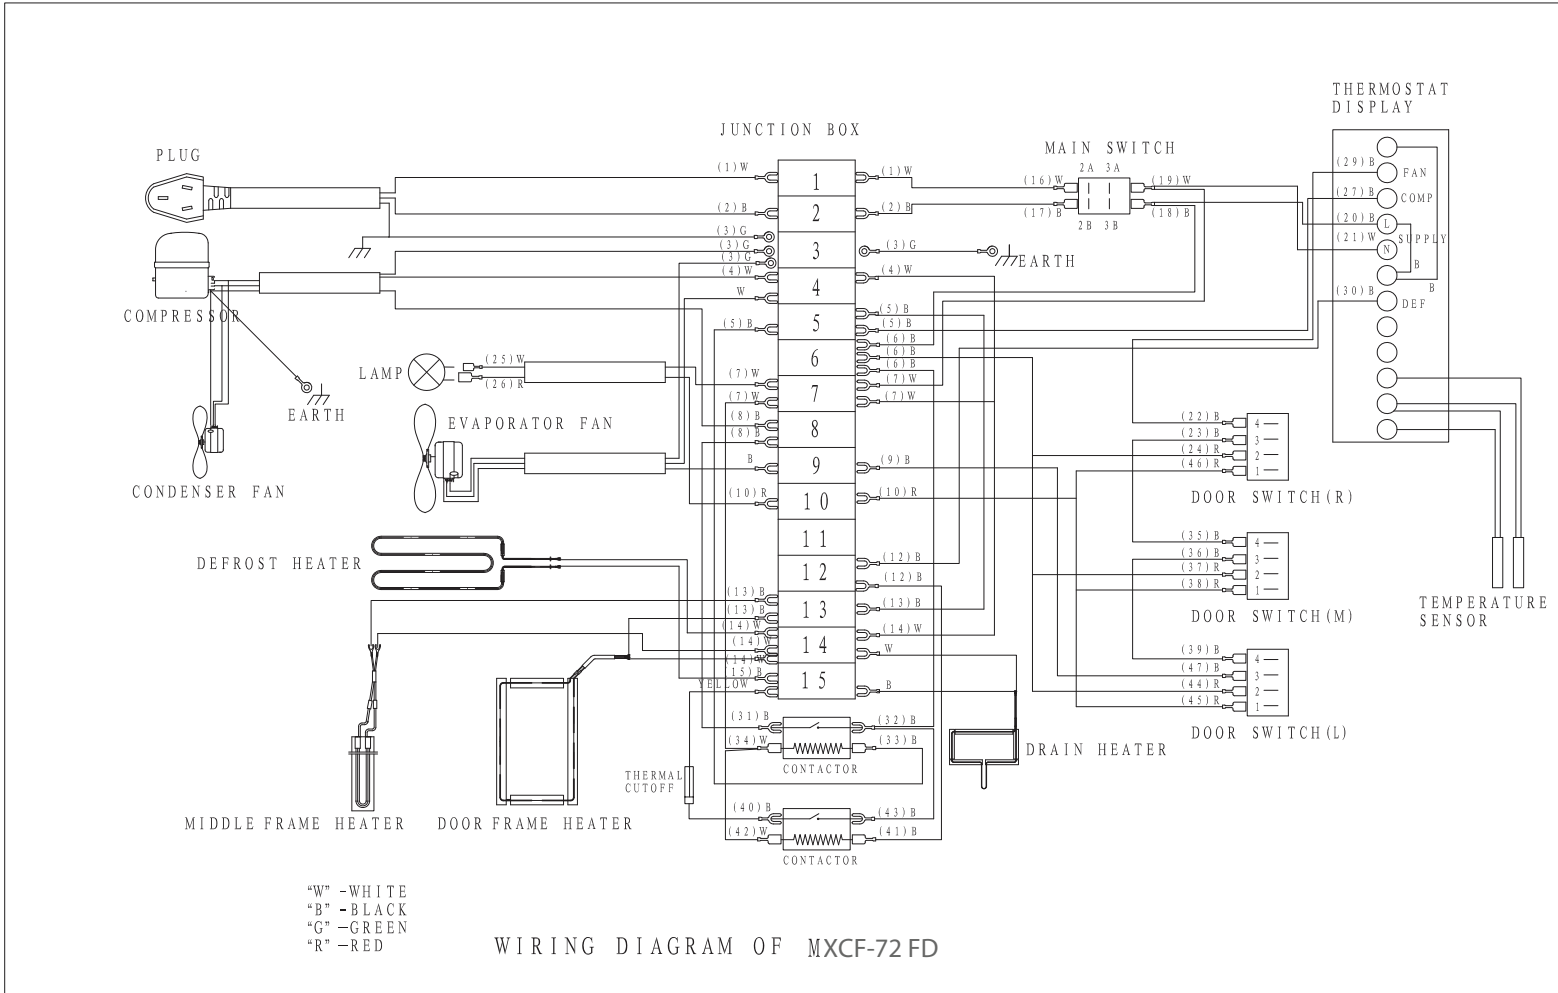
PLUG

COMPRESSOR

EARTH

CONDENSER FAN

LAMP

(25)W
(26)R

EVAPORATOR FAN

DEFROST HEATER

MIDDLE FRAME HEATER

DOOR FRAME HEATER

JUNCTION BOX

(1)W 1 (1)W
(2)B 2 (2)B
(3)G
(3)G 3 (3)G
(3)G
(4)W 4 (4)W
W
(5)B 5 (5)B
(5)B
6 (6)B
(6)B
(6)B
(7)W 7 (7)W
(7)W (7)W
(8)B 8
(8)B
B 9 (9)B
(10)R 10 (10)R
11
12 (12)B
(12)B
(13)B 13 (13)B
(13)B
(14)W 14 (14)W
(14)
(14)W W
(15)B 15 B
YELLOW

(31)B (32)B
(34)W (33)B
CONTACTOR

THERMAL CUTOFF

(40)B (43)B
(42)W (41)B
CONTACTOR

EARTH

MAIN SWITCH
2A 3A
(16)W (19)W
(17)B (18)B
2B 3B

THERMOSTAT DISPLAY
(29)B FAN
(27)B COMP
(20)B L
(21)W N SUPPLY
B
B
(30)B DEF

(22)B 4
(23)B 3
(24)B 2
(46)R 1
DOOR SWITCH(R)

(35)B 4
(36)B 3
(37)R 2
(38)R 1
DOOR SWITCH(M)

(39)B 4
(47)B 3
(44)R 2
(45)R 1
DOOR SWITCH(L)

DRAIN HEATER

TEMPERATURE SENSOR

"W" -WHITE
"B" -BLACK
"G" -GREEN
"R" -RED

WIRING DIAGRAM OF MXCF-72 FD